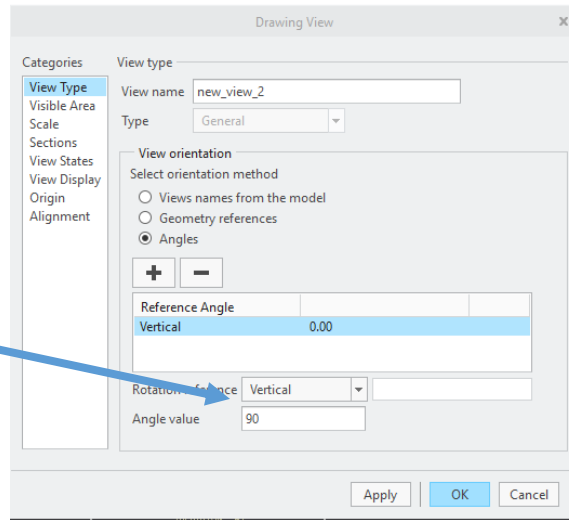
Drawing View

Categories
View Type
Visible Area
Scale
Sections
View States
View Display
Origin
Alignment

View type
View name new_view_2
Type General

View orientation
Select orientation method
Views names from the model
Geometry references
Angles

+ −

| Reference Angle | |
|---|---|
| Vertical | 0.00 |

Rotation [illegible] Vertical
Angle value 90

Apply OK Cancel